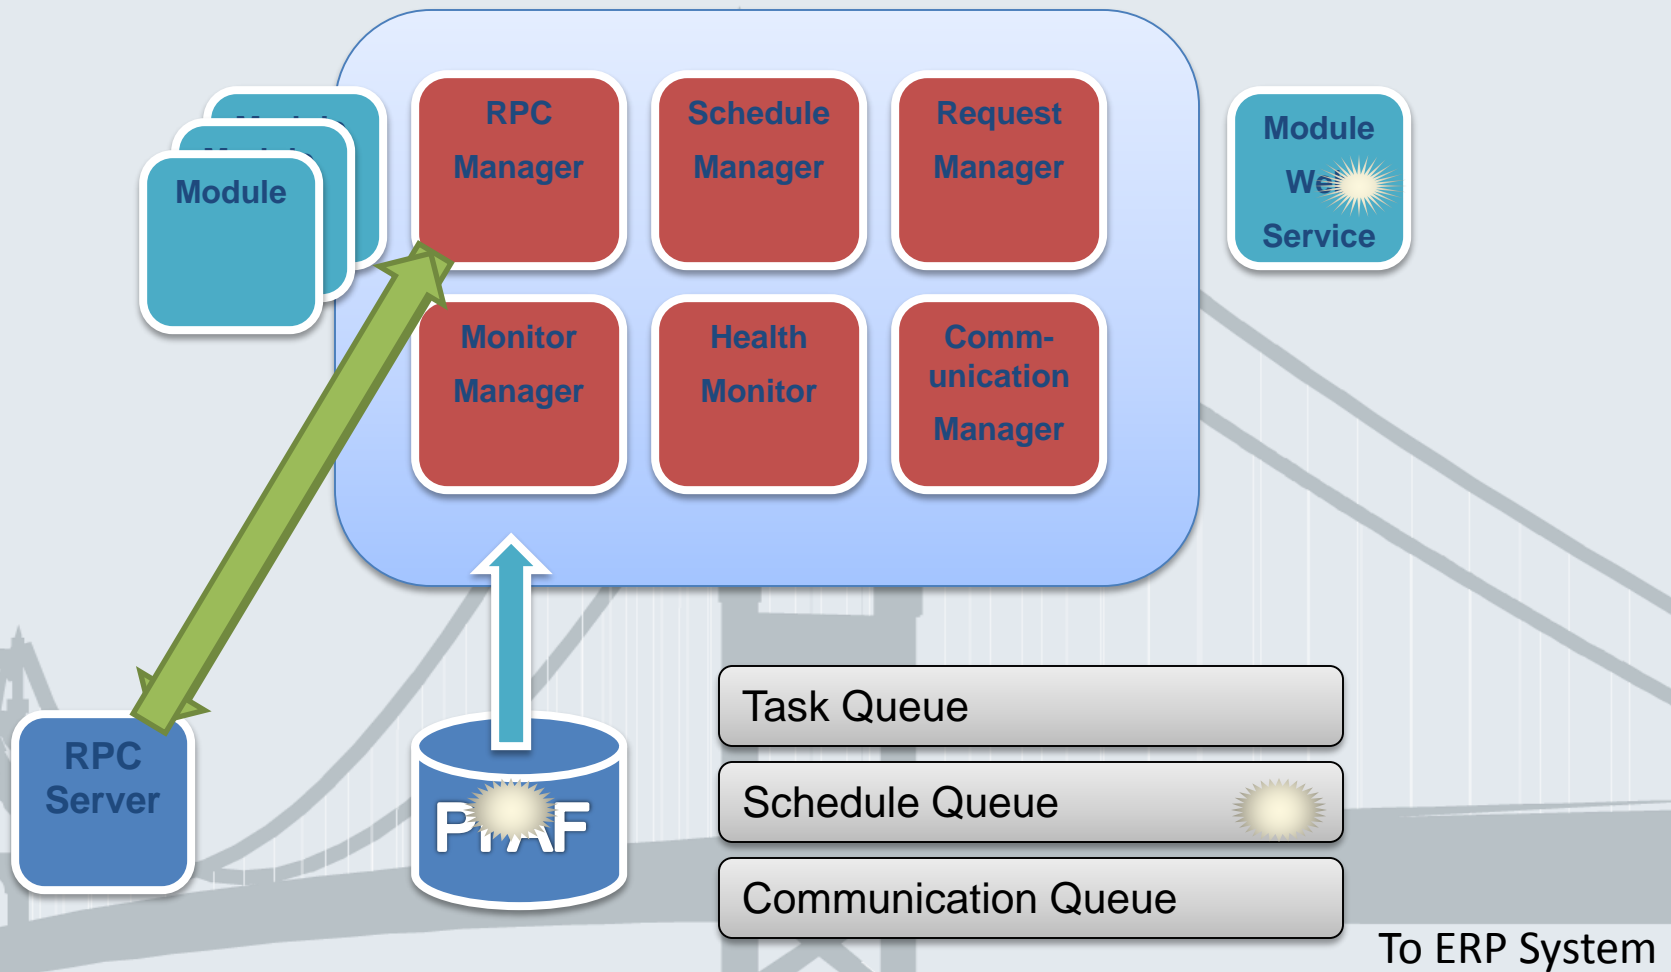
Module

RPC Manager

Schedule Manager

Request Manager

Module We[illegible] Service

Monitor Manager

Health Monitor

Comm-unication Manager

RPC Server

P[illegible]F

Task Queue

Schedule Queue

Communication Queue

To ERP System